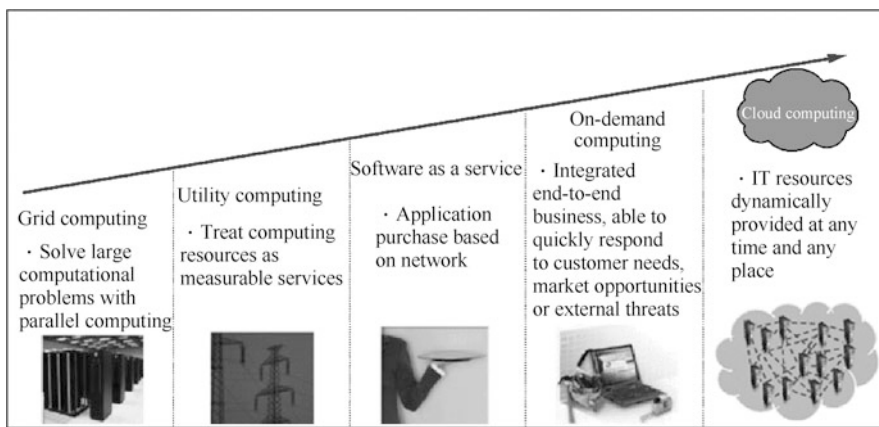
Grid computing

· Solve large computational problems with parallel computing

Utility computing

· Treat computing resources as measurable services

Software as a service

· Application purchase based on network

On-demand computing

· Integrated end-to-end business, able to quickly respond to customer needs, market opportunities or external threats

Cloud computing

· IT resources dynamically provided at any time and any place